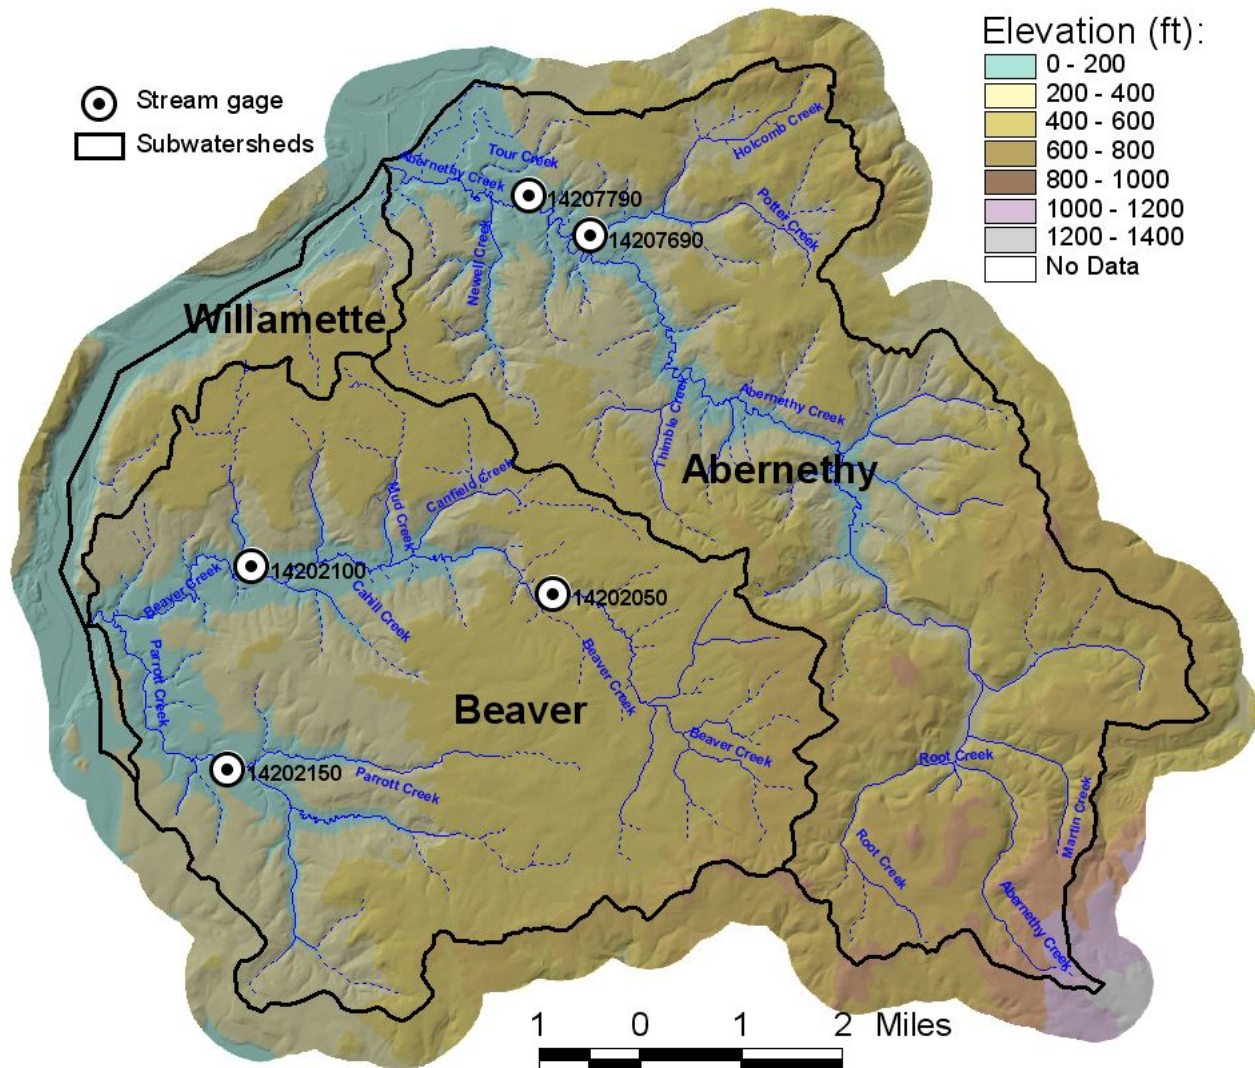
Stream gage
Subwatersheds

Elevation (ft):
0 - 200
200 - 400
400 - 600
600 - 800
800 - 1000
1000 - 1200
1200 - 1400
No Data

Tour Creek
Abernethy Creek
Holcomb Creek
14207790
14207690
Potter Creek
Newell Creek
Willamette
Thimble Creek
Abernethy Creek
Abernethy
Canfield Creek
Mud Creek
14202100
Beaver Creek
Cahill Creek
14202050
Beaver Creek
Parrott Creek
Beaver
Beaver Creek
14202150
Parrott Creek
Root Creek
Martin Creek
Root Creek
Abernethy Creek

1 0 1 2 Miles